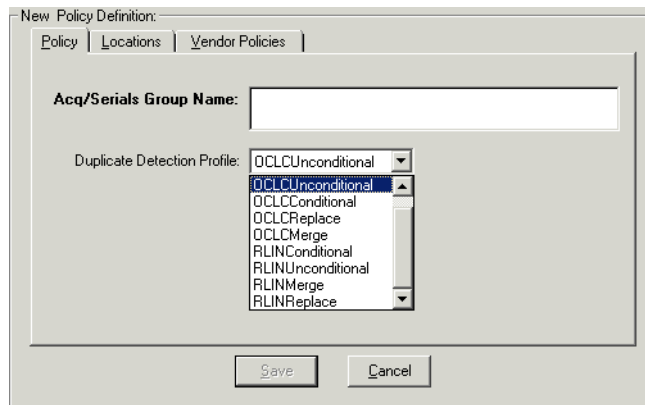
New Policy Definition:

Policy | Locations | Vendor Policies

Acq/Serials Group Name:

Duplicate Detection Profile: OCLCUnconditional

OCLCUnconditional
OCLCConditional
OCLCReplace
OCLCMerge
RLINConditional
RLINUnconditional
RLINMerge
RLINReplace

Save Cancel